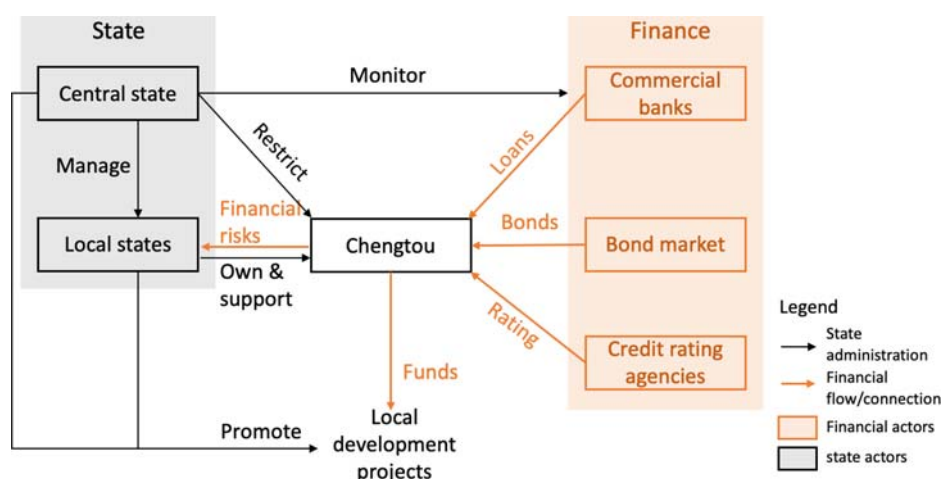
State

Central state

Manage

Local states

Monitor

Restrict

Financial risks

Own & support

Chengtou

Funds

Local development projects

Promote

Finance

Commercial banks

Loans

Bonds

Bond market

Rating

Credit rating agencies

Legend

State administration

Financial flow/connection

Financial actors

state actors